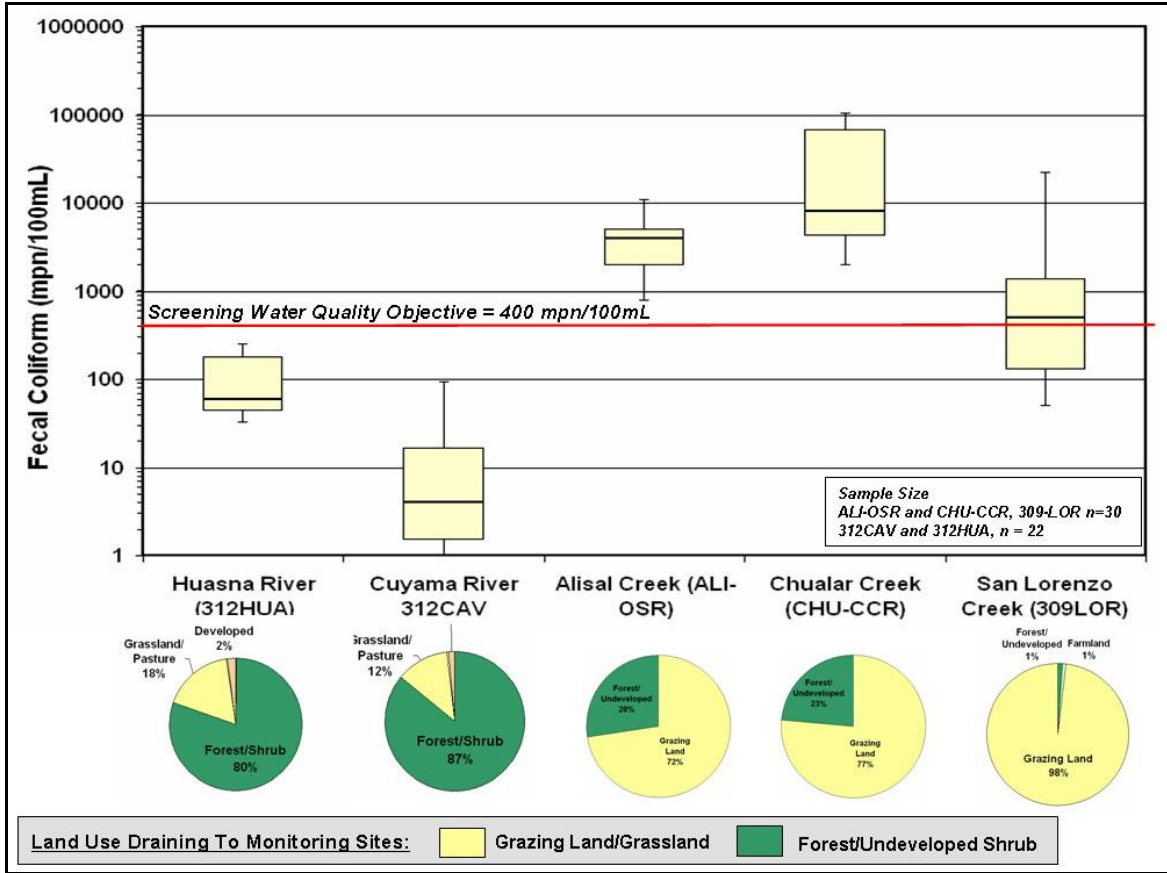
1000000
100000
10000
1000
100
10
1

Fecal Coliform (mpn/100mL)

Screening Water Quality Objective = 400 mpn/100mL

Sample Size
ALI-OSR and CHU-CCR, 309-LOR n=30
312CAV and 312HUA, n = 22

Huasna River (312HUA)

Cuyama River 312CAV

Alisal Creek (ALI-OSR)

Chualar Creek (CHU-CCR)

San Lorenzo Creek (309LOR)

Grassland/ Pasture 18%
Developed 2%
Forest/Shrub 80%

Grassland/ Pasture 12%
Forest/Shrub 87%

Forest/ Undeveloped 28%
Grazing Land 72%

Forest/ Undeveloped 23%
Grazing Land 77%

Forest/ Undeveloped 1%
Farmland 1%
Grazing Land 98%

Land Use Draining To Monitoring Sites:
Grazing Land/Grassland
Forest/Undeveloped Shrub